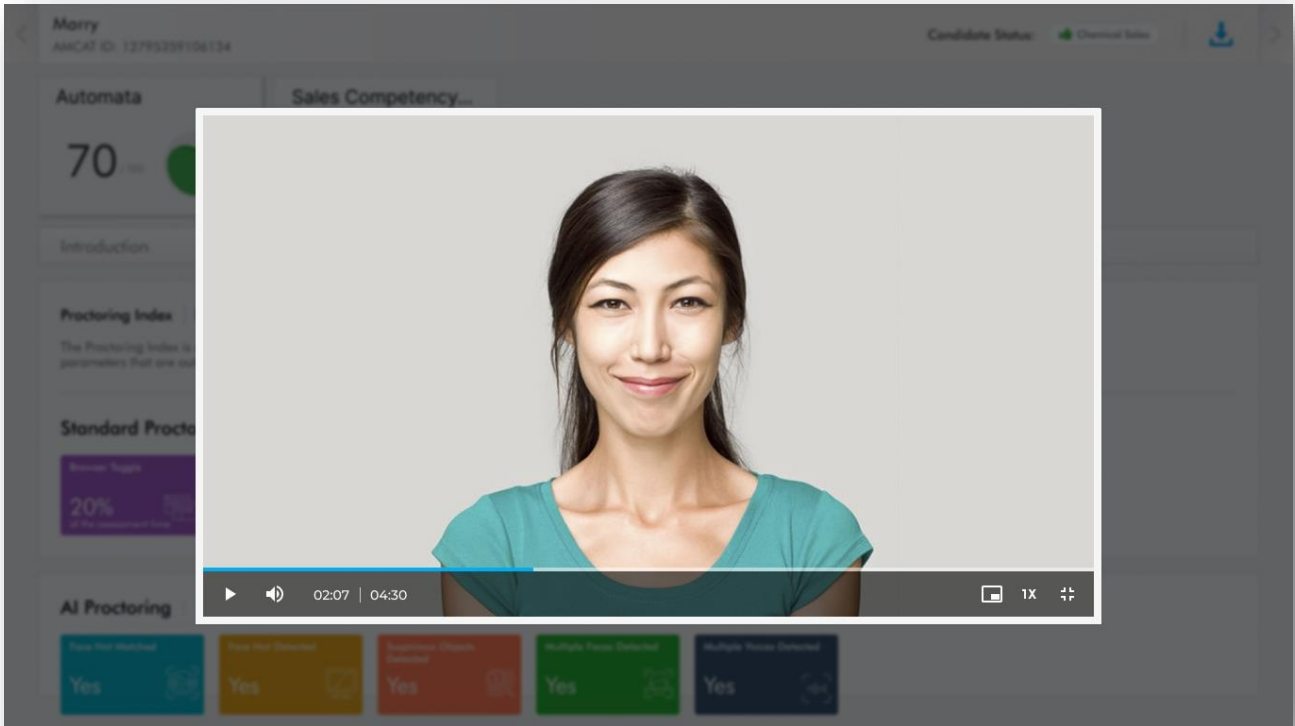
Marry
AMCAT ID: 12795309106134

Candidate Status: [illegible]

Automata

70

Sales Competency...

Introduction

Proctoring Index

The Proctoring Index is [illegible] parameters that are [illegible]

Standard Procto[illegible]

Browser Toggle

20%
of the assessment time

02:07 | 04:30

1X

AI Proctoring

Face Not Matched
Yes

Face Not Detected
Yes

Suspicious Objects Detected
Yes

Multiple Faces Detected
Yes

Multiple Voices Detected
Yes